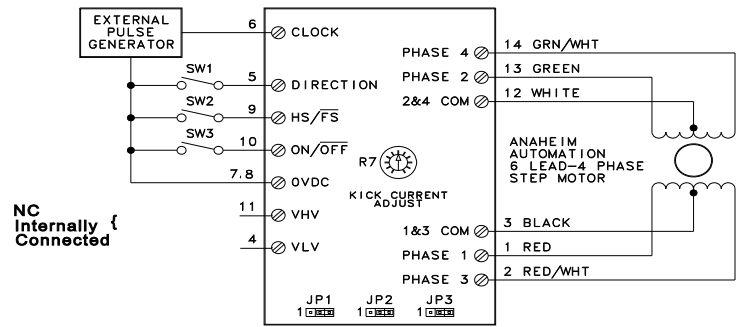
EXTERNAL PULSE GENERATOR

6 CLOCK

SW1

5 DIRECTION

SW2

9 HS/$\overline{FS}$

SW3

10 ON/$\overline{OFF}$

7.8 0VDC

NC Internally Connected {

11 VHV

4 VLV

PHASE 4 14 GRN/WHT

PHASE 2 13 GREEN

2&4 COM 12 WHITE

R7

KICK CURRENT ADJUST

ANAHEIM AUTOMATION 6 LEAD-4 PHASE STEP MOTOR

1&3 COM 3 BLACK

PHASE 1 1 RED

PHASE 3 2 RED/WHT

JP1 1

JP2 1

JP3 1